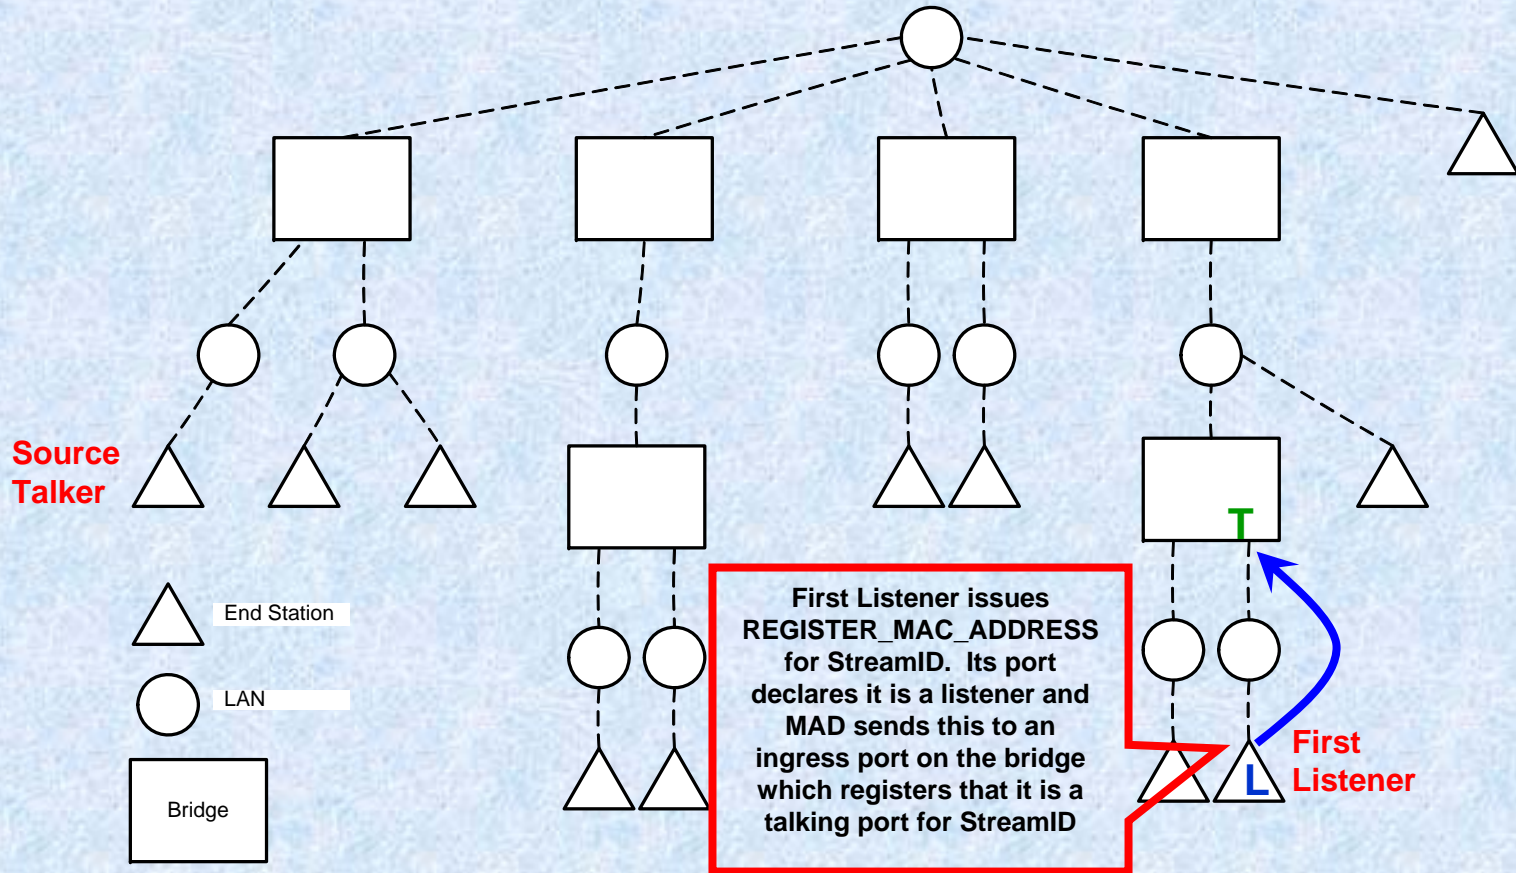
Source Talker

End Station

LAN

Bridge

T

First Listener issues REGISTER_MAC_ADDRESS for StreamID. Its port declares it is a listener and MAD sends this to an ingress port on the bridge which registers that it is a talking port for StreamID

L

First Listener